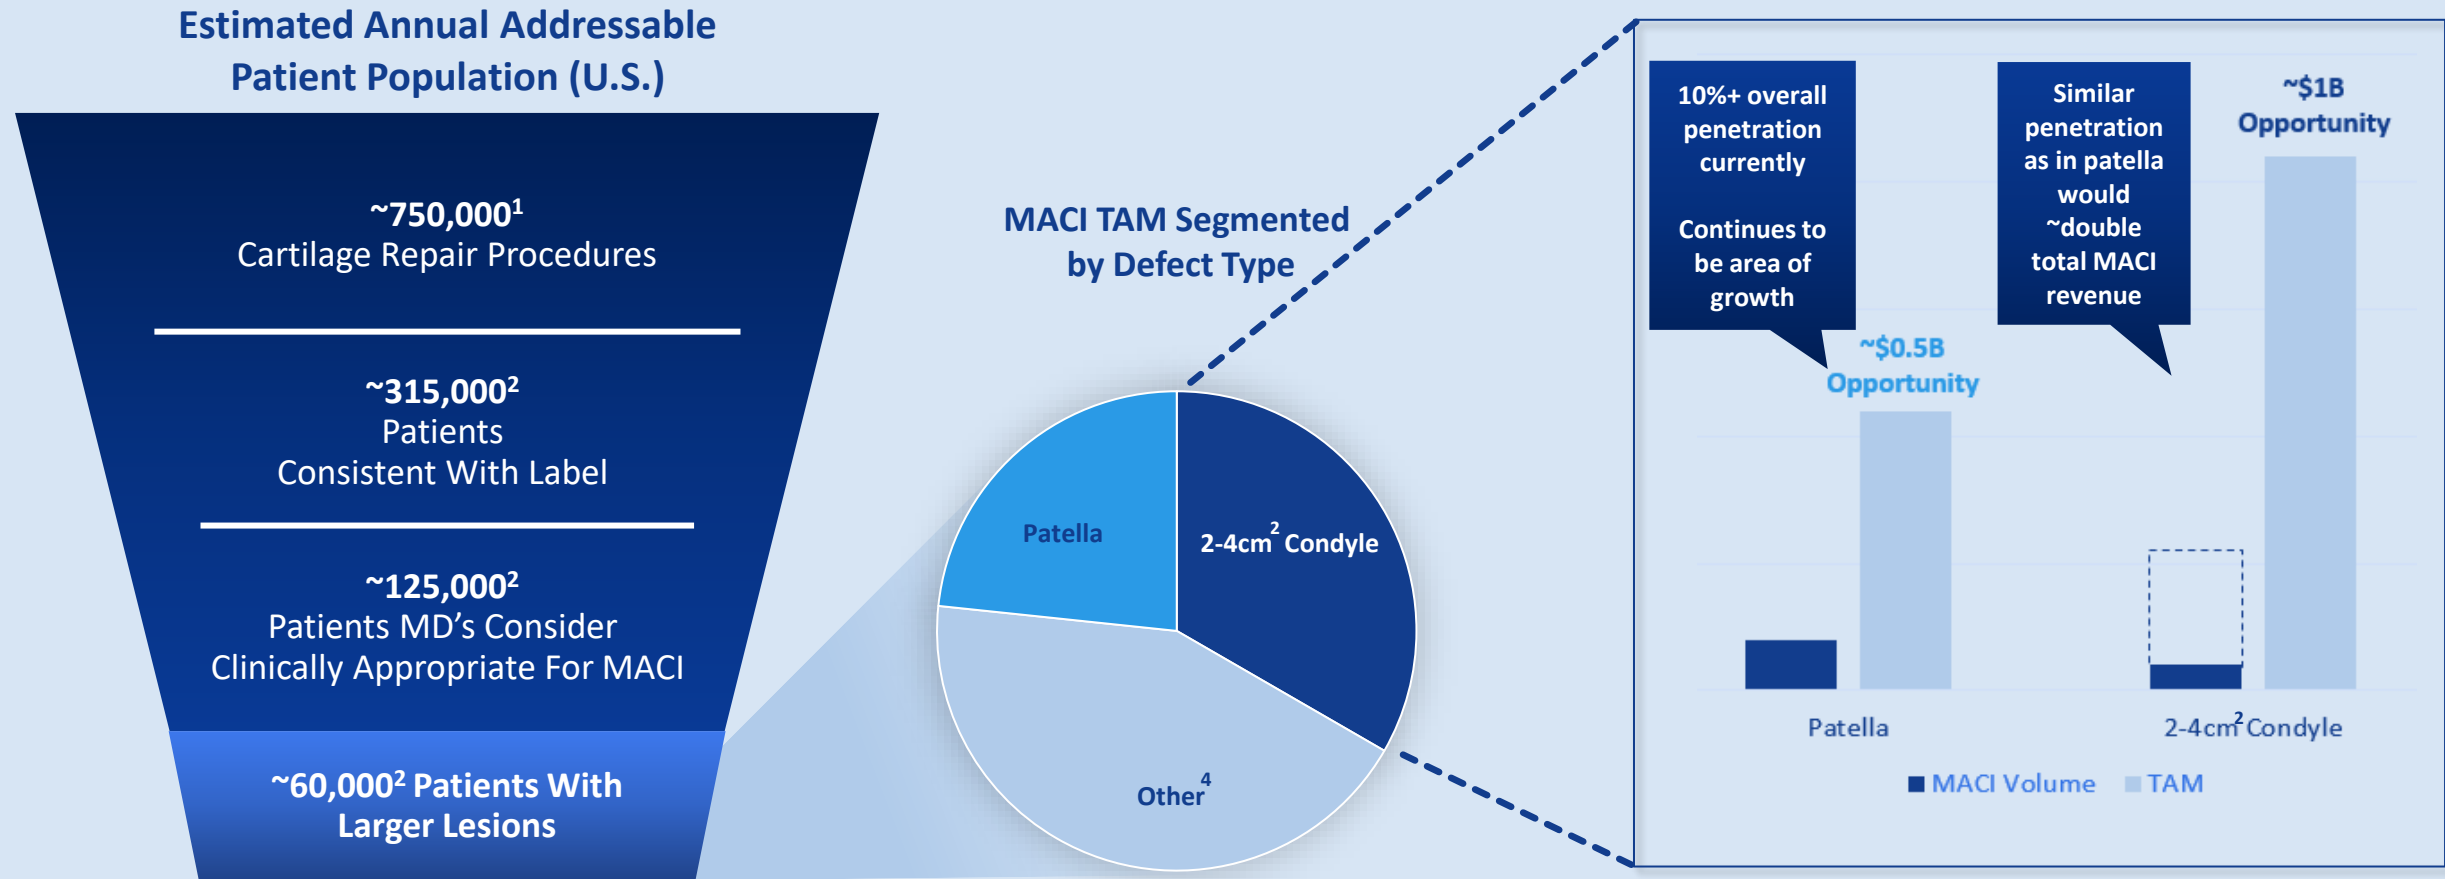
Estimated Annual Addressable Patient Population (U.S.)

~750,000$^1$
Cartilage Repair Procedures

~315,000$^2$
Patients
Consistent With Label

~125,000$^2$
Patients MD's Consider Clinically Appropriate For MACI

~60,000$^2$ Patients With Larger Lesions

MACI TAM Segmented by Defect Type

Patella

2-4cm$^2$ Condyle

Other$^4$

10%+ overall penetration currently

Continues to be area of growth

~$0.5B Opportunity

Similar penetration as in patella would ~double total MACI revenue

~$1B Opportunity

Patella

2-4cm$^2$ Condyle

MACI Volume TAM